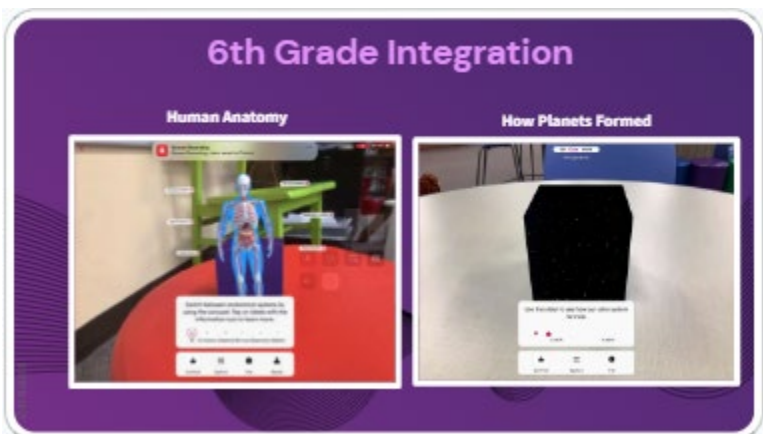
6th Grade Integration

Human Anatomy

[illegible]

Switch between anatomical systems by using the carousel. Tap on labels with the information icon to learn more.

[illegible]

How Planets Formed

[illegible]

Use the slider to see how our solar system formed.

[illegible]